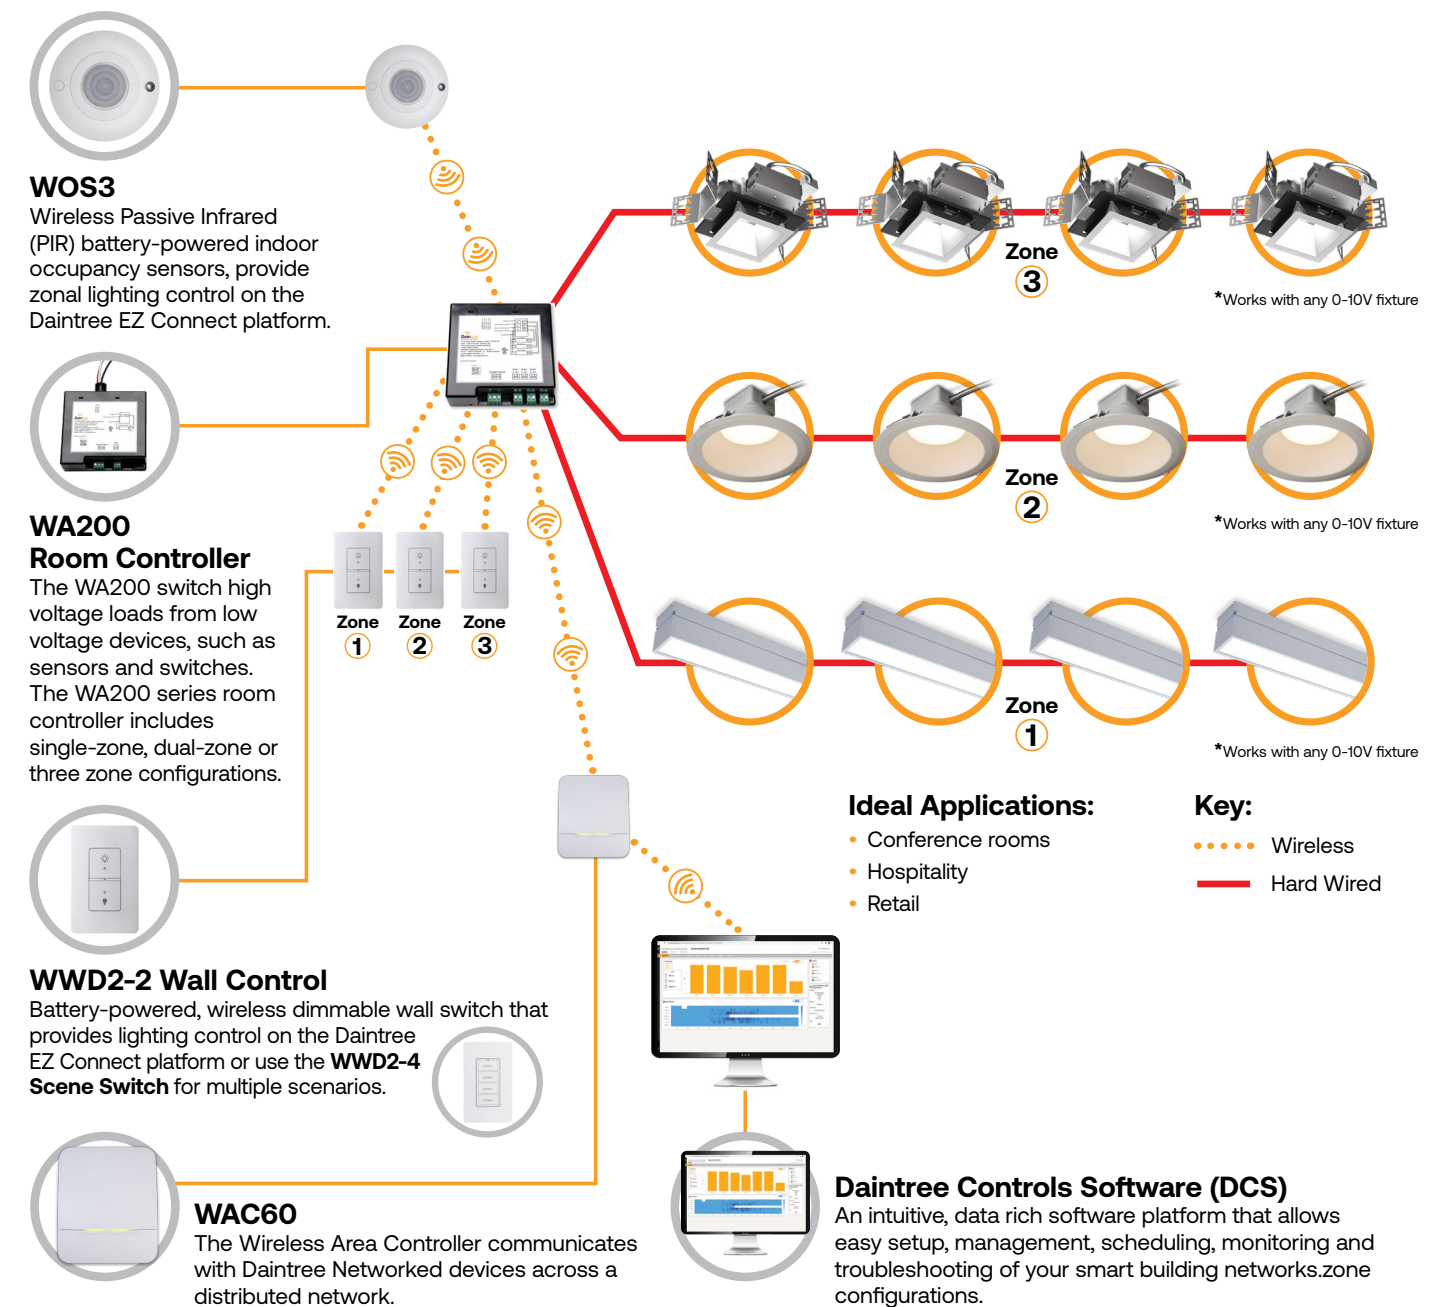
WOS3
Wireless Passive Infrared (PIR) battery-powered indoor occupancy sensors, provide zonal lighting control on the Daintree EZ Connect platform.

Zone 3

*Works with any 0-10V fixture

Zone 2

*Works with any 0-10V fixture

WA200
Room Controller
The WA200 switch high voltage loads from low voltage devices, such as sensors and switches. The WA200 series room controller includes single-zone, dual-zone or three zone configurations.

Zone 1 Zone 2 Zone 3

Zone 1

*Works with any 0-10V fixture

Ideal Applications:
• Conference rooms
• Hospitality
• Retail

Key:
Wireless
Hard Wired

WWD2-2 Wall Control
Battery-powered, wireless dimmable wall switch that provides lighting control on the Daintree EZ Connect platform or use the **WWD2-4 Scene Switch** for multiple scenarios.

WAC60
The Wireless Area Controller communicates with Daintree Networked devices across a distributed network.

Daintree Controls Software (DCS)
An intuitive, data rich software platform that allows easy setup, management, scheduling, monitoring and troubleshooting of your smart building networks.zone configurations.